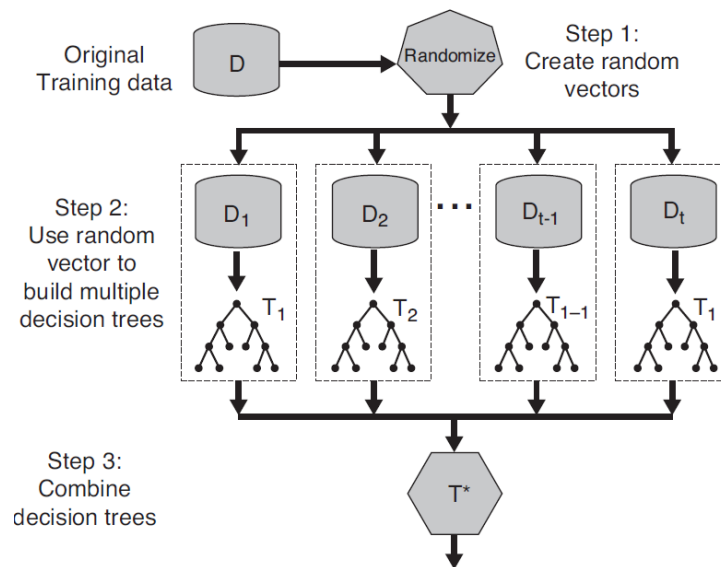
Original Training data

D

Randomize

Step 1: Create random vectors

Step 2: Use random vector to build multiple decision trees

$D_1$

$T_1$

$D_2$

$T_2$

...

$D_{t-1}$

$T_{1-1}$

$D_t$

$T_1$

Step 3: Combine decision trees

$T^*$